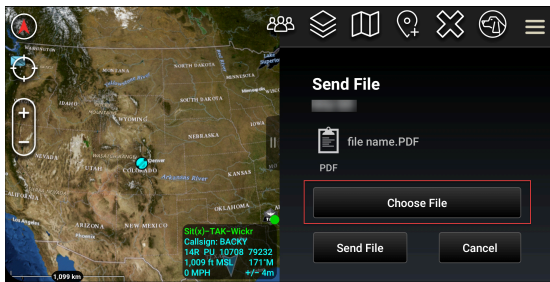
WASHINGTON
MONTANA
NORTH DAKOTA
Lake Superior
SOUTH DAKOTA
WYOMING
NEBRASKA
UTAH
COLORADO
KANSAS
Arkansas River
ARIZONA
NEW MEXICO
OKLAHOMA
Sit(x)-TAK-Wickr
Callsign: BACKY
14R PU 10708 79232
1,009 ft MSL 171°M
0 MPH +/- 4m
1,099 km

Send File

file name.PDF
PDF

Choose File

Send File
Cancel